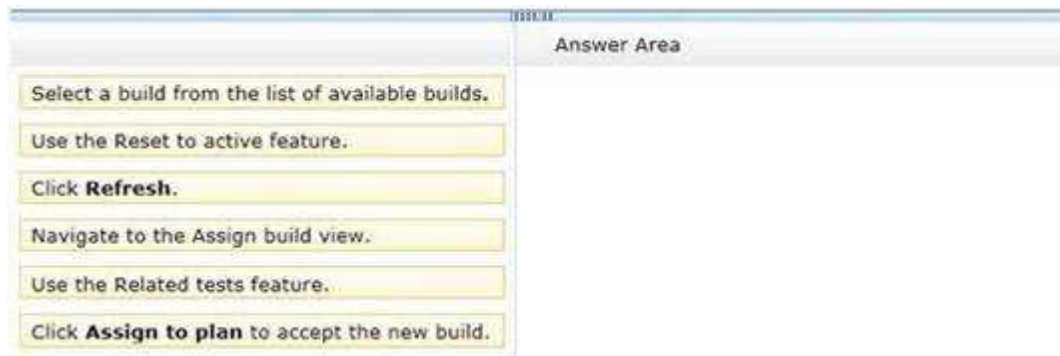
Answer Area

Select a build from the list of available builds.

Use the Reset to active feature.

Click **Refresh**.

Navigate to the Assign build view.

Use the Related tests feature.

Click **Assign to plan** to accept the new build.